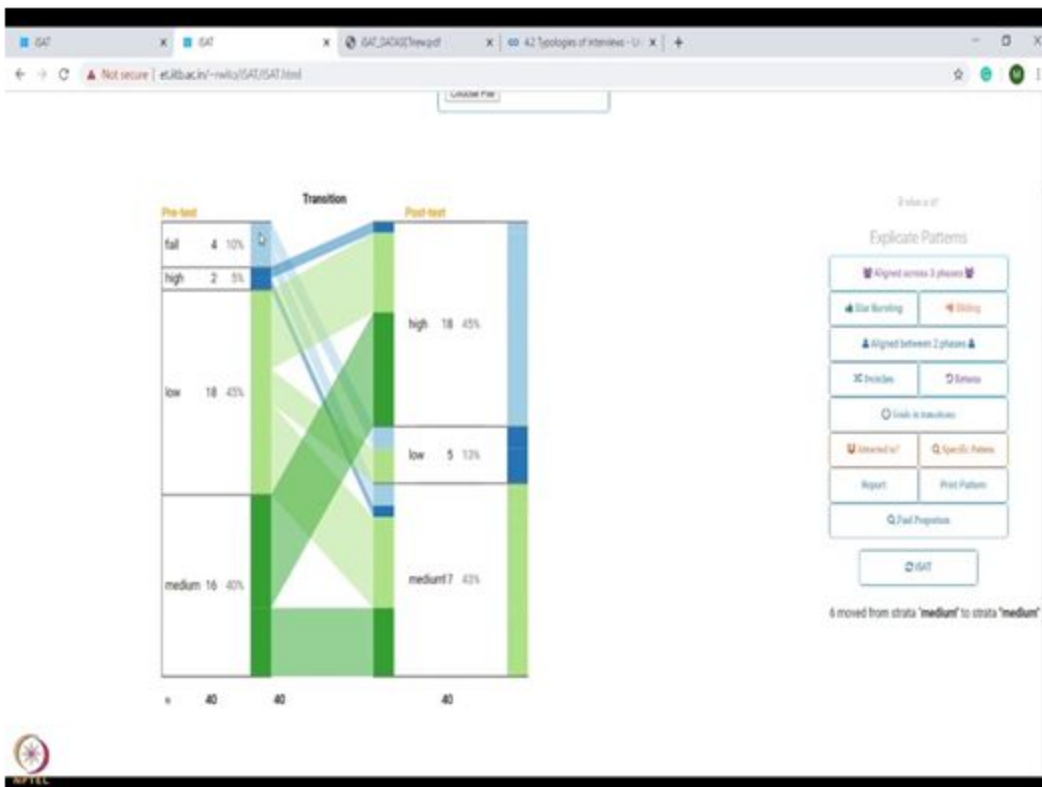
iSAT × iSAT × iSAT_DATASETnew.pdf × 4.2 Typologies of interviews - U × +

Not secure | et.iitbac.in/~rwiki/iSAT/iSAT.html

Choose File

Pre-test

Transition

Post-test

fail 4 10%

high 2 5%

low 18 45%

medium 16 40%

high 18 45%

low 5 13%

medium17 43%

n 40 40 40

What is it?

Explicate Patterns

Aligned across 3 phases

Star Bursting

Sliding

Aligned between 2 phases

Switches

Reroute

Voids in transitions

Interested in?

Specific Pattern

Report

Print Pattern

Find Proportion

iSAT

6 moved from strata "medium" to strata "medium"

NPTEL